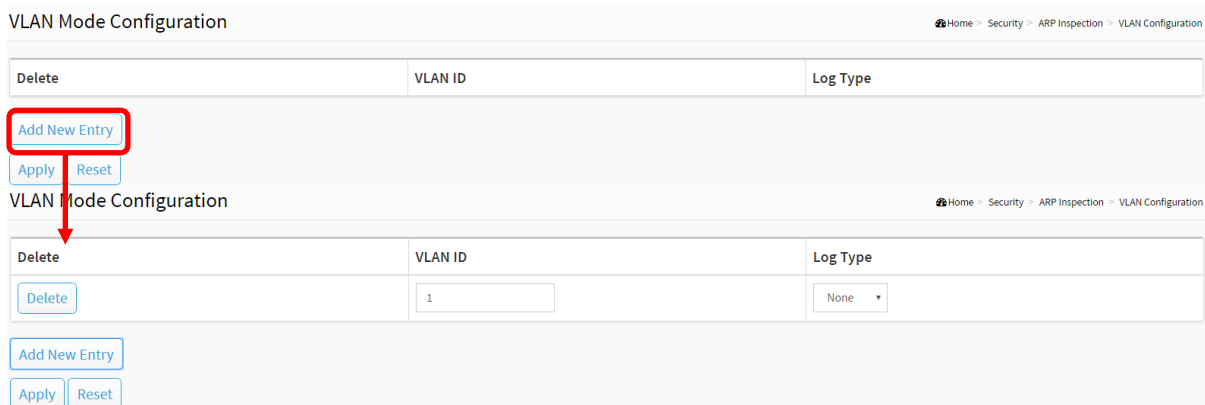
VLAN Mode Configuration

Home > Security > ARP Inspection > VLAN Configuration

| Delete | VLAN ID | Log Type |
|---|---|---|

Add New Entry

Apply Reset

VLAN Mode Configuration

Home > Security > ARP Inspection > VLAN Configuration

| Delete | VLAN ID | Log Type |
|---|---|---|
| Delete | 1 | None |

Add New Entry

Apply Reset